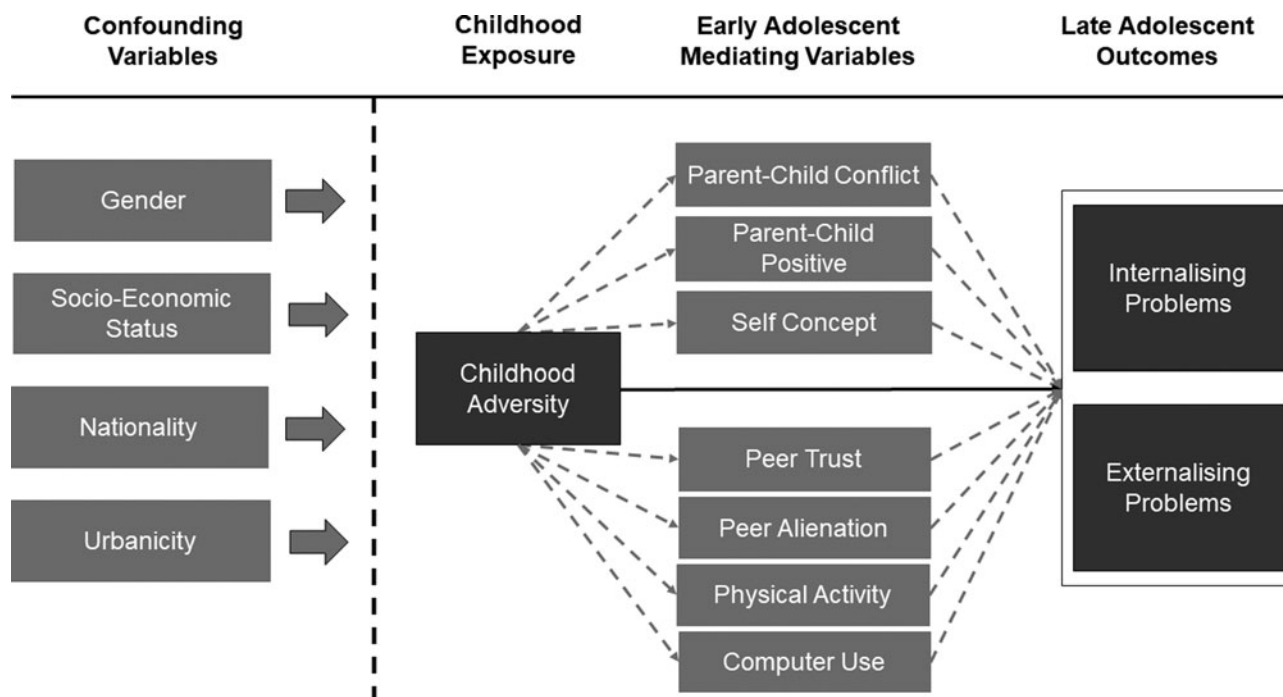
Confounding Variables

Childhood Exposure

Early Adolescent Mediating Variables

Late Adolescent Outcomes

Gender

Socio-Economic Status

Nationality

Urbanicity

Childhood Adversity

Parent-Child Conflict

Parent-Child Positive

Self Concept

Peer Trust

Peer Alienation

Physical Activity

Computer Use

Internalising Problems

Externalising Problems